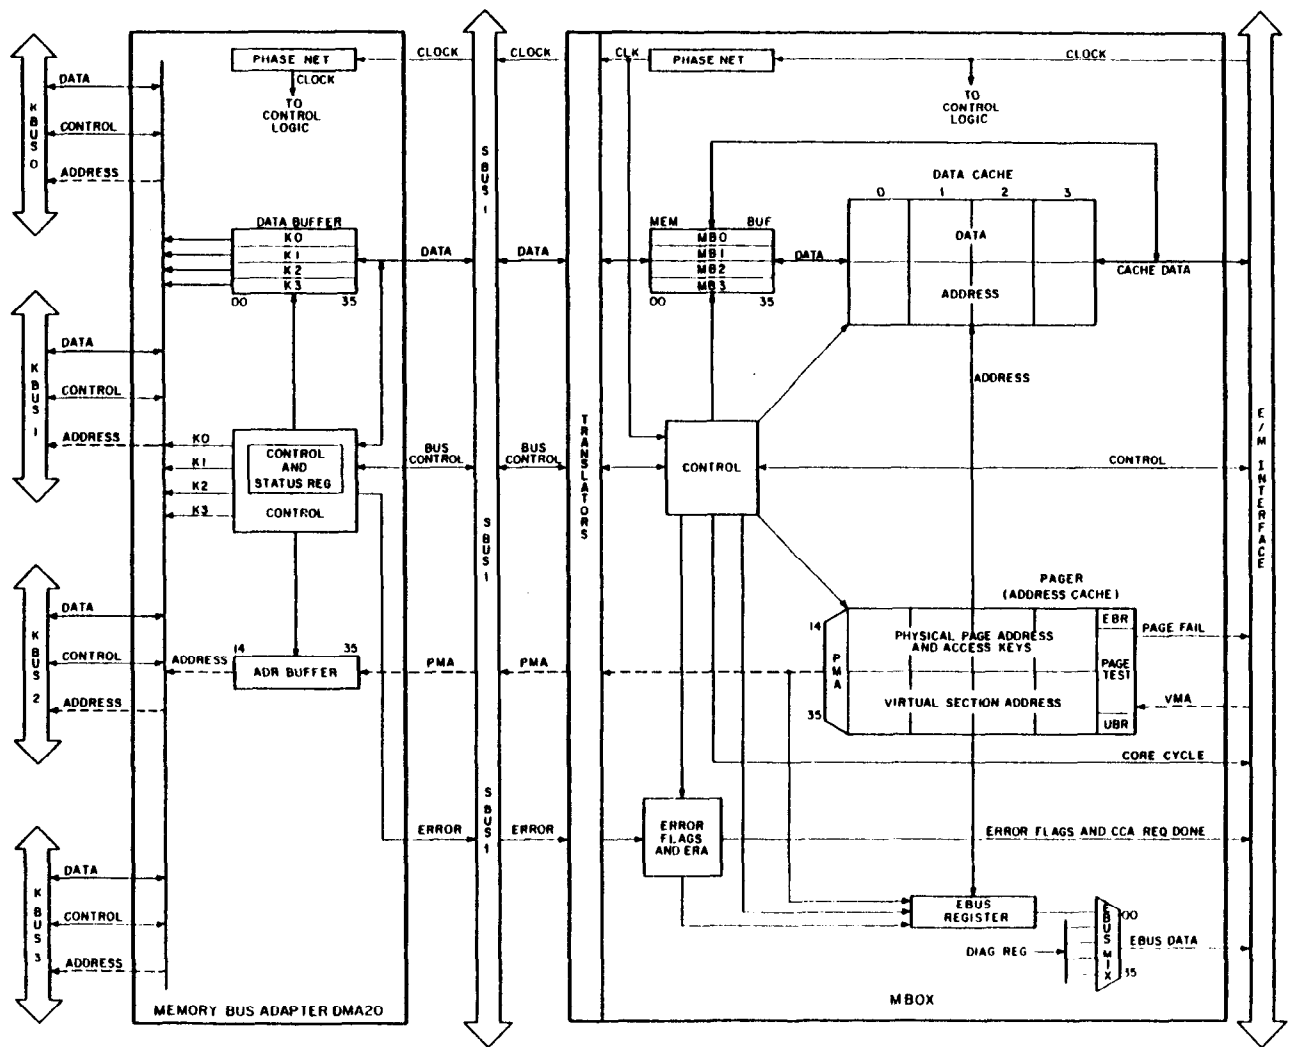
KBUS 0
DATA
CONTROL
ADDRESS

PHASE NET
CLOCK
TO CONTROL LOGIC

CLOCK
CLOCK

SBUS 1

DATA BUFFER
K0
K1
K2
K3
00
35

DATA
DATA

KBUS 1
DATA
CONTROL
ADDRESS
K0
K1
K2
K3

CONTROL AND STATUS REG
CONTROL

BUS CONTROL
BUS CONTROL

SBUS 1

KBUS 2
DATA
CONTROL
ADDRESS

ADDRESS
14
35
ADR BUFFER

PMA
PMA

SBUS 1

ERROR
ERROR

KBUS 3
DATA
CONTROL
ADDRESS

MEMORY BUS ADAPTER DMA20

TRANSLATORS

CLK
PHASE NET
CLOCK
TO CONTROL LOGIC

DATA CACHE
0
1
2
3
DATA
ADDRESS

MEM
BUF
MB0
MB1
MB2
MB3
00
35
DATA

CACHE DATA

ADDRESS

CONTROL
CONTROL

PAGER (ADDRESS CACHE)
14
PMA
35
PHYSICAL PAGE ADDRESS AND ACCESS KEYS
VIRTUAL SECTION ADDRESS
EBR
PAGE TEST
UBR
PAGE FAIL
VMA

CORE CYCLE

ERROR FLAGS AND ERA

ERROR FLAGS AND CCA REQ DONE

EBUS REGISTER
DIAG REG
EBUS MIX
00
35
EBUS DATA

MBOX

E/M INTERFACE